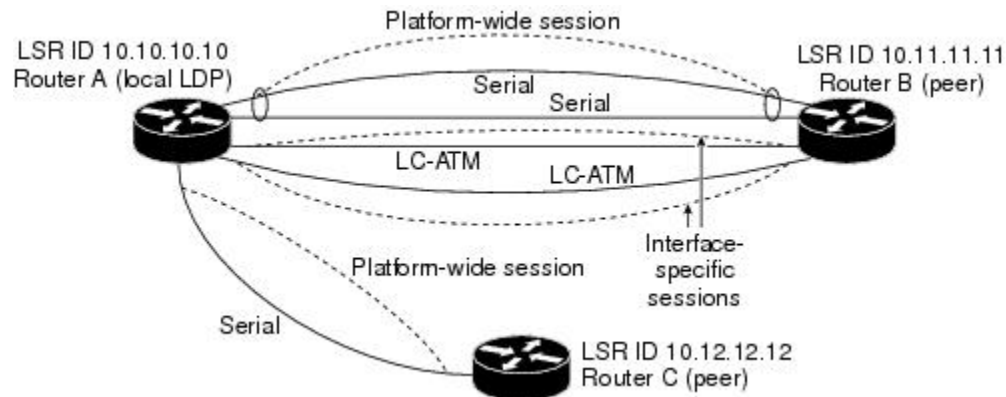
Platform-wide session

LSR ID 10.10.10.10
Router A (local LDP)

LSR ID 10.11.11.11
Router B (peer)

Serial

Serial

LC-ATM

LC-ATM

Interface-specific sessions

Platform-wide session

Serial

LSR ID 10.12.12.12
Router C (peer)